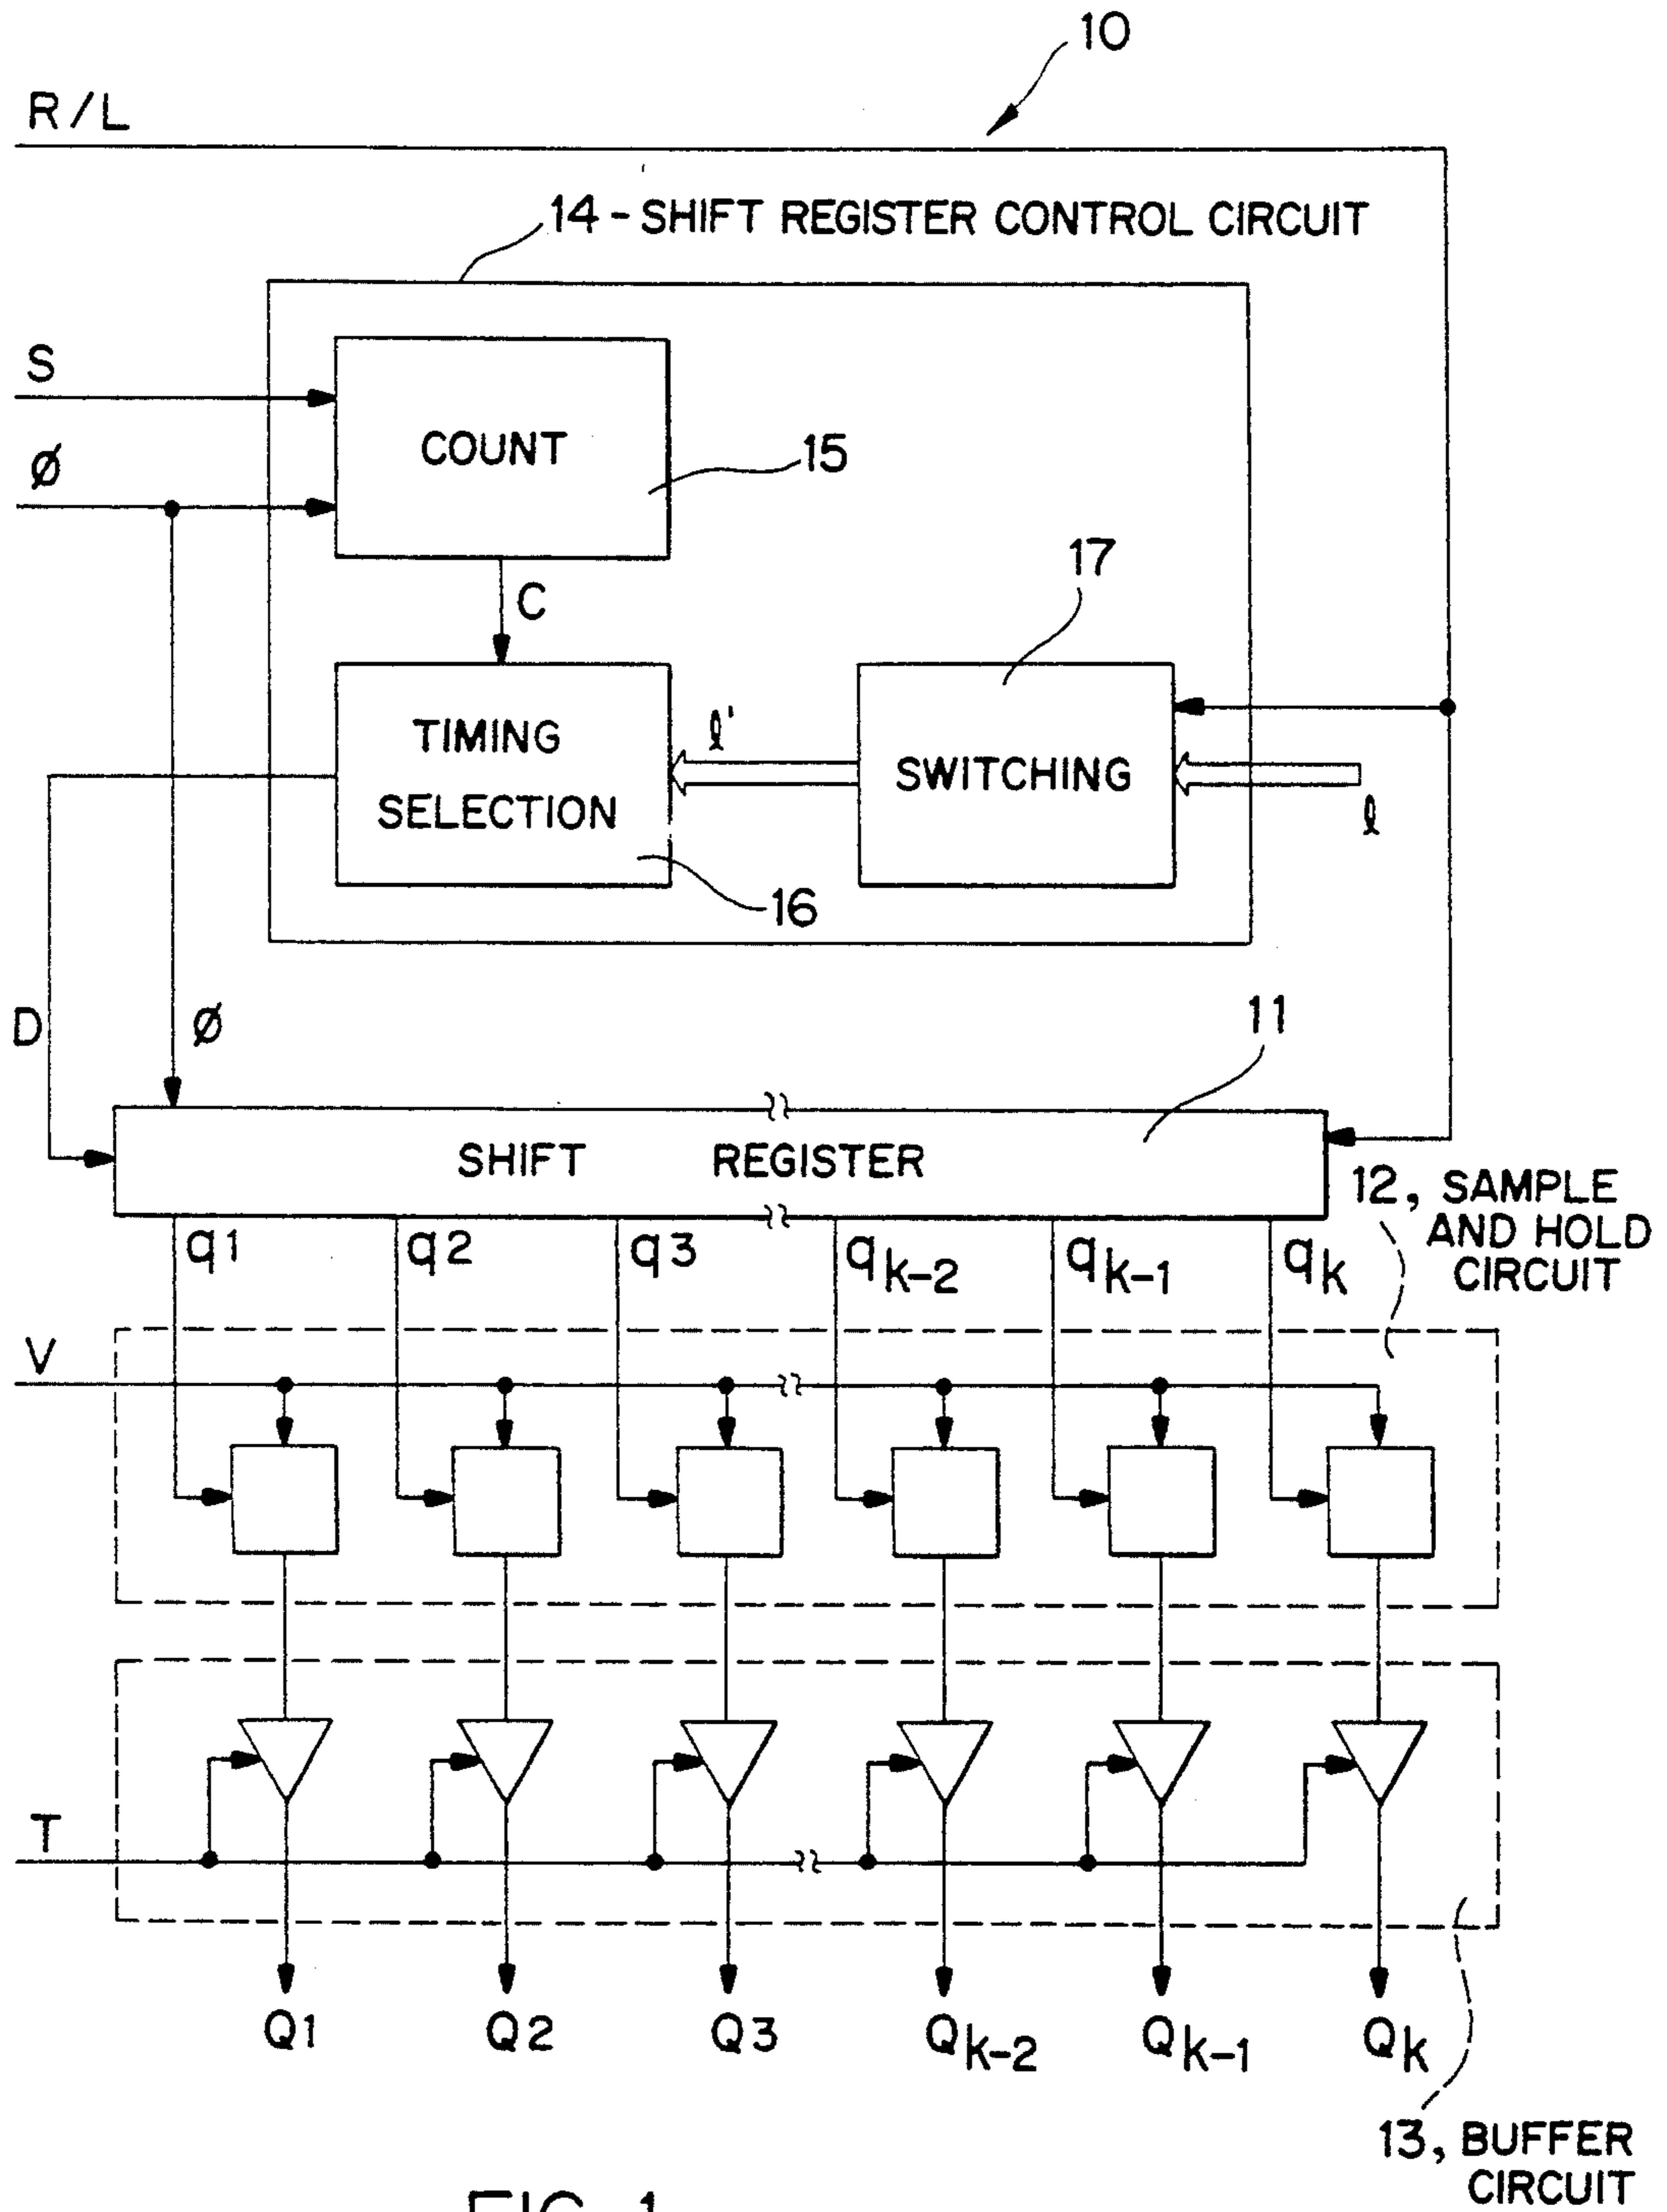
10

R/L

14 - SHIFT REGISTER CONTROL CIRCUIT

S

Ø

COUNT

15

C

17

TIMING SELECTION

$\ell'$

SWITCHING

$\ell$

16

D

Ø

11

SHIFT REGISTER

12, SAMPLE AND HOLD CIRCUIT

$q_1$ $q_2$ $q_3$ $q_{k-2}$ $q_{k-1}$ $q_k$

V

T

$Q_1$ $Q_2$ $Q_3$ $Q_{k-2}$ $Q_{k-1}$ $Q_k$

13, BUFFER CIRCUIT

FIG. 1